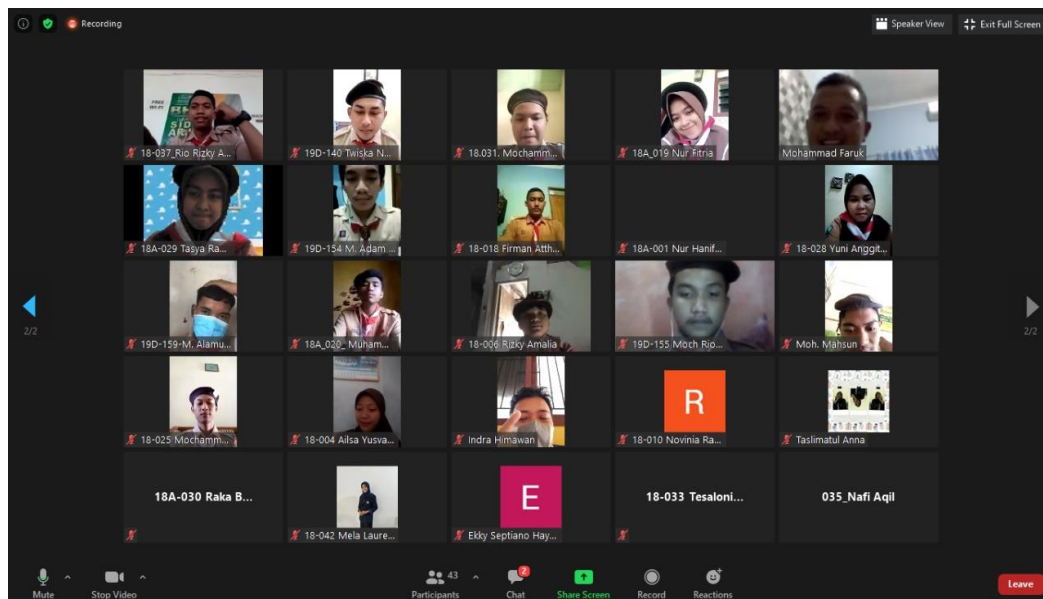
Recording

Speaker View

Exit Full Screen

18-037_Rio Rizky A...

19D-140 Twiska N...

18.031. Mochamm...

18A_019 Nur Fitria

Mohammad Faruk

18A-029 Tasya Ra...

19D-154 M. Adam ...

18-018 Firman Atth...

18A-001 Nur Hanif...

18-028 Yuni Anggit...

2/2

19D-159-M. Alamu...

18A_020_ Muham...

18-006 Rizky Amalia

19D-155 Moch Rio...

Moh. Mahsun

2/2

18-025 Mochamm...

18-004 Ailsa Yusva...

Indra Himawan

R

18-010 Novinia Ra...

Taslimatul Anna

18A-030 Raka B...

18-042 Mela Laure...

E

Ekky Septiano Hay...

18-033 Tesaloni...

035_Nafi Aqil

Mute

Stop Video

43

Participants

2

Chat

Share Screen

Record

Reactions

Leave